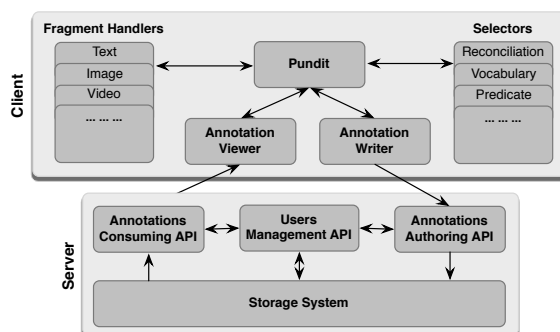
Client

Fragment Handlers

Text

Image

Video

... ... ...

Pundit

Selectors

Reconciliation

Vocabulary

Predicate

... ... ...

Annotation Viewer

Annotation Writer

Server

Annotations Consuming API

Users Management API

Annotations Authoring API

Storage System